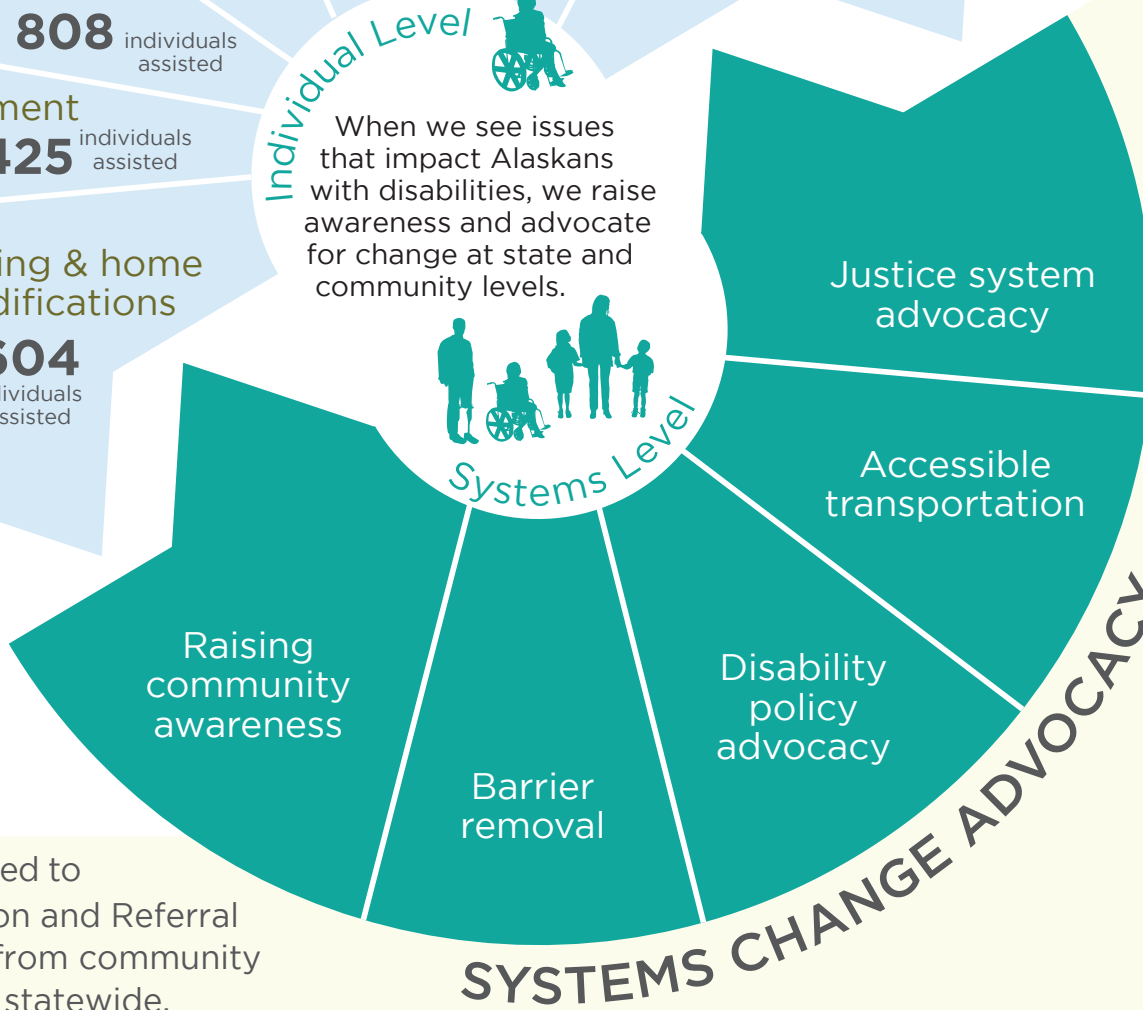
808 individuals assisted

ment
425 individuals assisted

ing & home
difications
604
dividuals
ssisted

Individual Level

When we see issues that impact Alaskans with disabilities, we raise awareness and advocate for change at state and community levels.

Systems Level

Justice system advocacy

Accessible transportation

Disability policy advocacy

Barrier removal

Raising community awareness

SYSTEMS CHANGE ADVOCACY

ed to
on and Referral
from community
statewide.